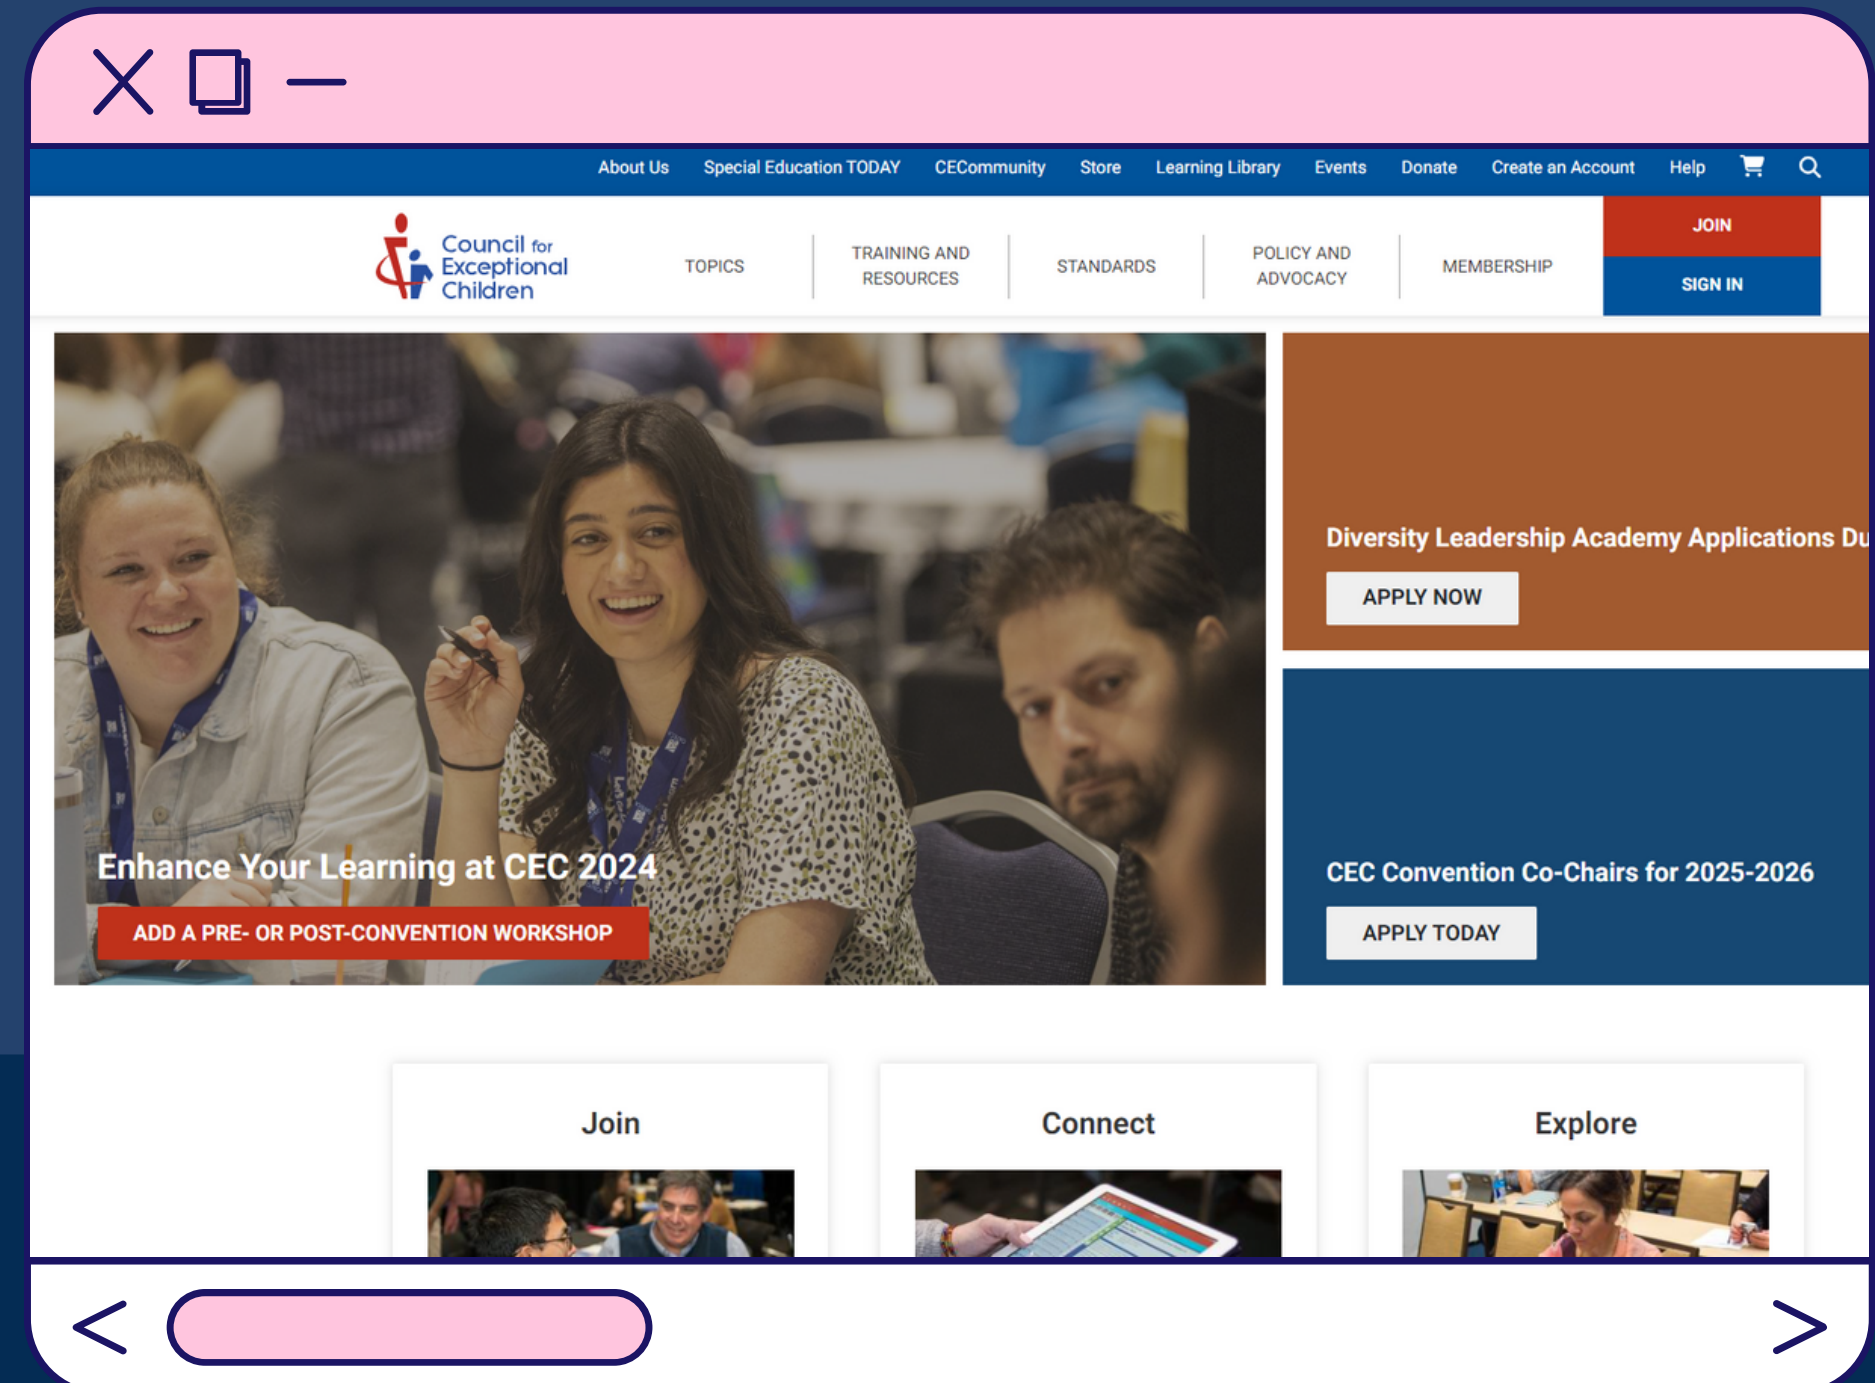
About Us Special Education TODAY CECommunity Store Learning Library Events Donate Create an Account Help

Council for Exceptional Children

TOPICS

TRAINING AND RESOURCES

STANDARDS

POLICY AND ADVOCACY

MEMBERSHIP

JOIN

SIGN IN

Enhance Your Learning at CEC 2024

ADD A PRE- OR POST-CONVENTION WORKSHOP

Diversity Leadership Academy Applications Du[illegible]

APPLY NOW

CEC Convention Co-Chairs for 2025-2026

APPLY TODAY

Join

Connect

Explore